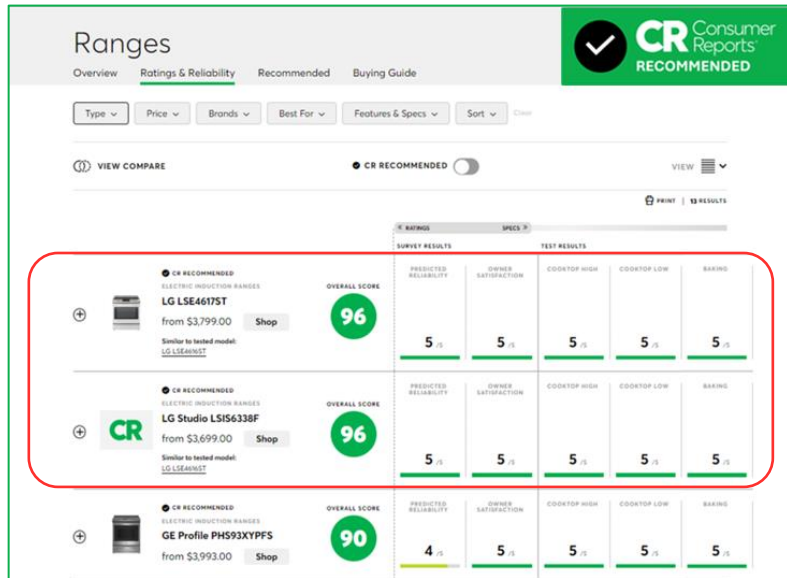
Ranges

Overview Ratings & Reliability Recommended Buying Guide

CR Consumer Reports RECOMMENDED

Type Price Brands Best For Features & Specs Sort Clear

VIEW COMPARE

CR RECOMMENDED

VIEW

PRINT | 13 RESULTS

RATINGS SPECS

SURVEY RESULTS TEST RESULTS

CR RECOMMENDED
ELECTRIC INDUCTION RANGES
LG LSE4617ST
from $3,799.00 Shop
Similar to tested model:
LG LSE4616ST

OVERALL SCORE
96

| PREDICTED RELIABILITY | OWNER SATISFACTION | COOKTOP HIGH | COOKTOP LOW | BAKING |
|---|---|---|---|---|
| 5 /5 | 5 /5 | 5 /5 | 5 /5 | 5 /5 |

CR RECOMMENDED
ELECTRIC INDUCTION RANGES
CR
LG Studio LSIS6338F
from $3,699.00 Shop
Similar to tested model:
LG LSE4616ST

OVERALL SCORE
96

| PREDICTED RELIABILITY | OWNER SATISFACTION | COOKTOP HIGH | COOKTOP LOW | BAKING |
|---|---|---|---|---|
| 5 /5 | 5 /5 | 5 /5 | 5 /5 | 5 /5 |

CR RECOMMENDED
ELECTRIC INDUCTION RANGES
GE Profile PHS93XYPFS
from $3,993.00 Shop

OVERALL SCORE
90

| PREDICTED RELIABILITY | OWNER SATISFACTION | COOKTOP HIGH | COOKTOP LOW | BAKING |
|---|---|---|---|---|
| 4 /5 | 5 /5 | 5 /5 | 5 /5 | 5 /5 |